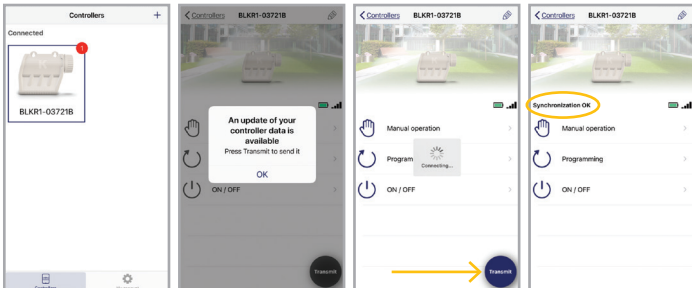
Controllers
+
Connected
1
BLKR1-03721B
Controllers
Support

Controllers BLKR1-03721B
An update of your controller data is available
Press Transmit to send it
OK
ON / OFF
Transmit

Controllers BLKR1-03721B
Manual operation
Program
Connecting...
ON / OFF
Transmit

Controllers BLKR1-03721B
Synchronization OK
Manual operation
Programming
ON / OFF